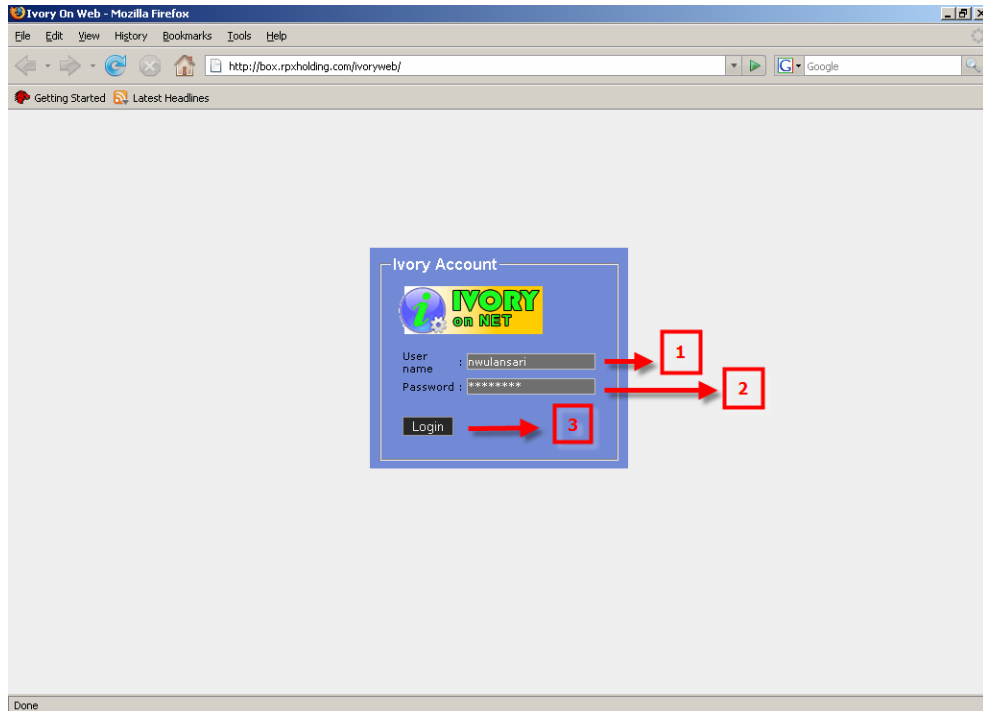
Ivory On Web - Mozilla Firefox

File Edit View History Bookmarks Tools Help

http://box.rpxholding.com/ivoryweb/

Google

Getting Started Latest Headlines

Ivory Account

IVORY on NET

User name : nwulansari

Password : ********

Login

1

2

3

Done